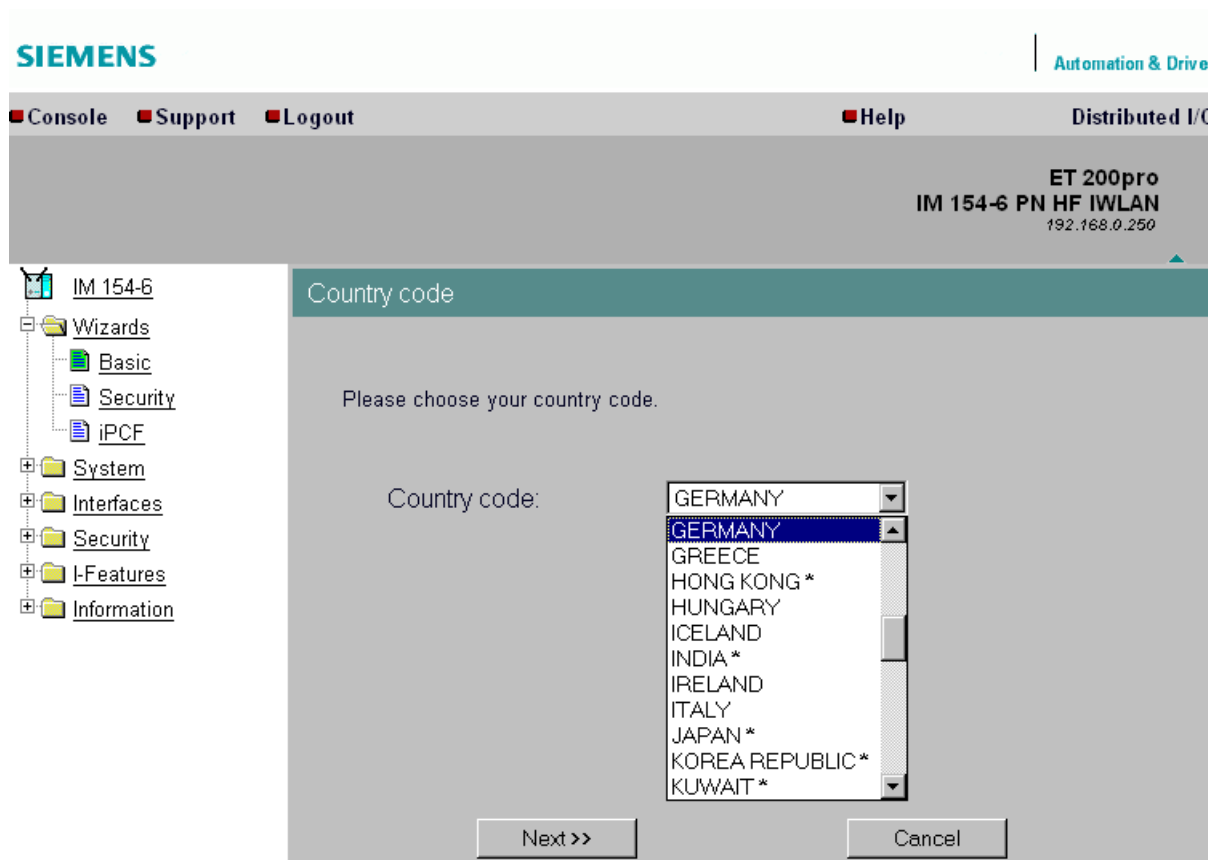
SIEMENS

Automation & Drive

Console Support Logout Help Distributed I/C

ET 200pro
IM 154-6 PN HF IWLAN
192.168.0.250

IM 154-6
Wizards
Basic
Security
iPCF
System
Interfaces
Security
I-Features
Information

Country code

Please choose your country code.

Country code: GERMANY

GERMANY
GREECE
HONG KONG *
HUNGARY
ICELAND
INDIA *
IRELAND
ITALY
JAPAN *
KOREA REPUBLIC *
KUWAIT *

Next >>

Cancel